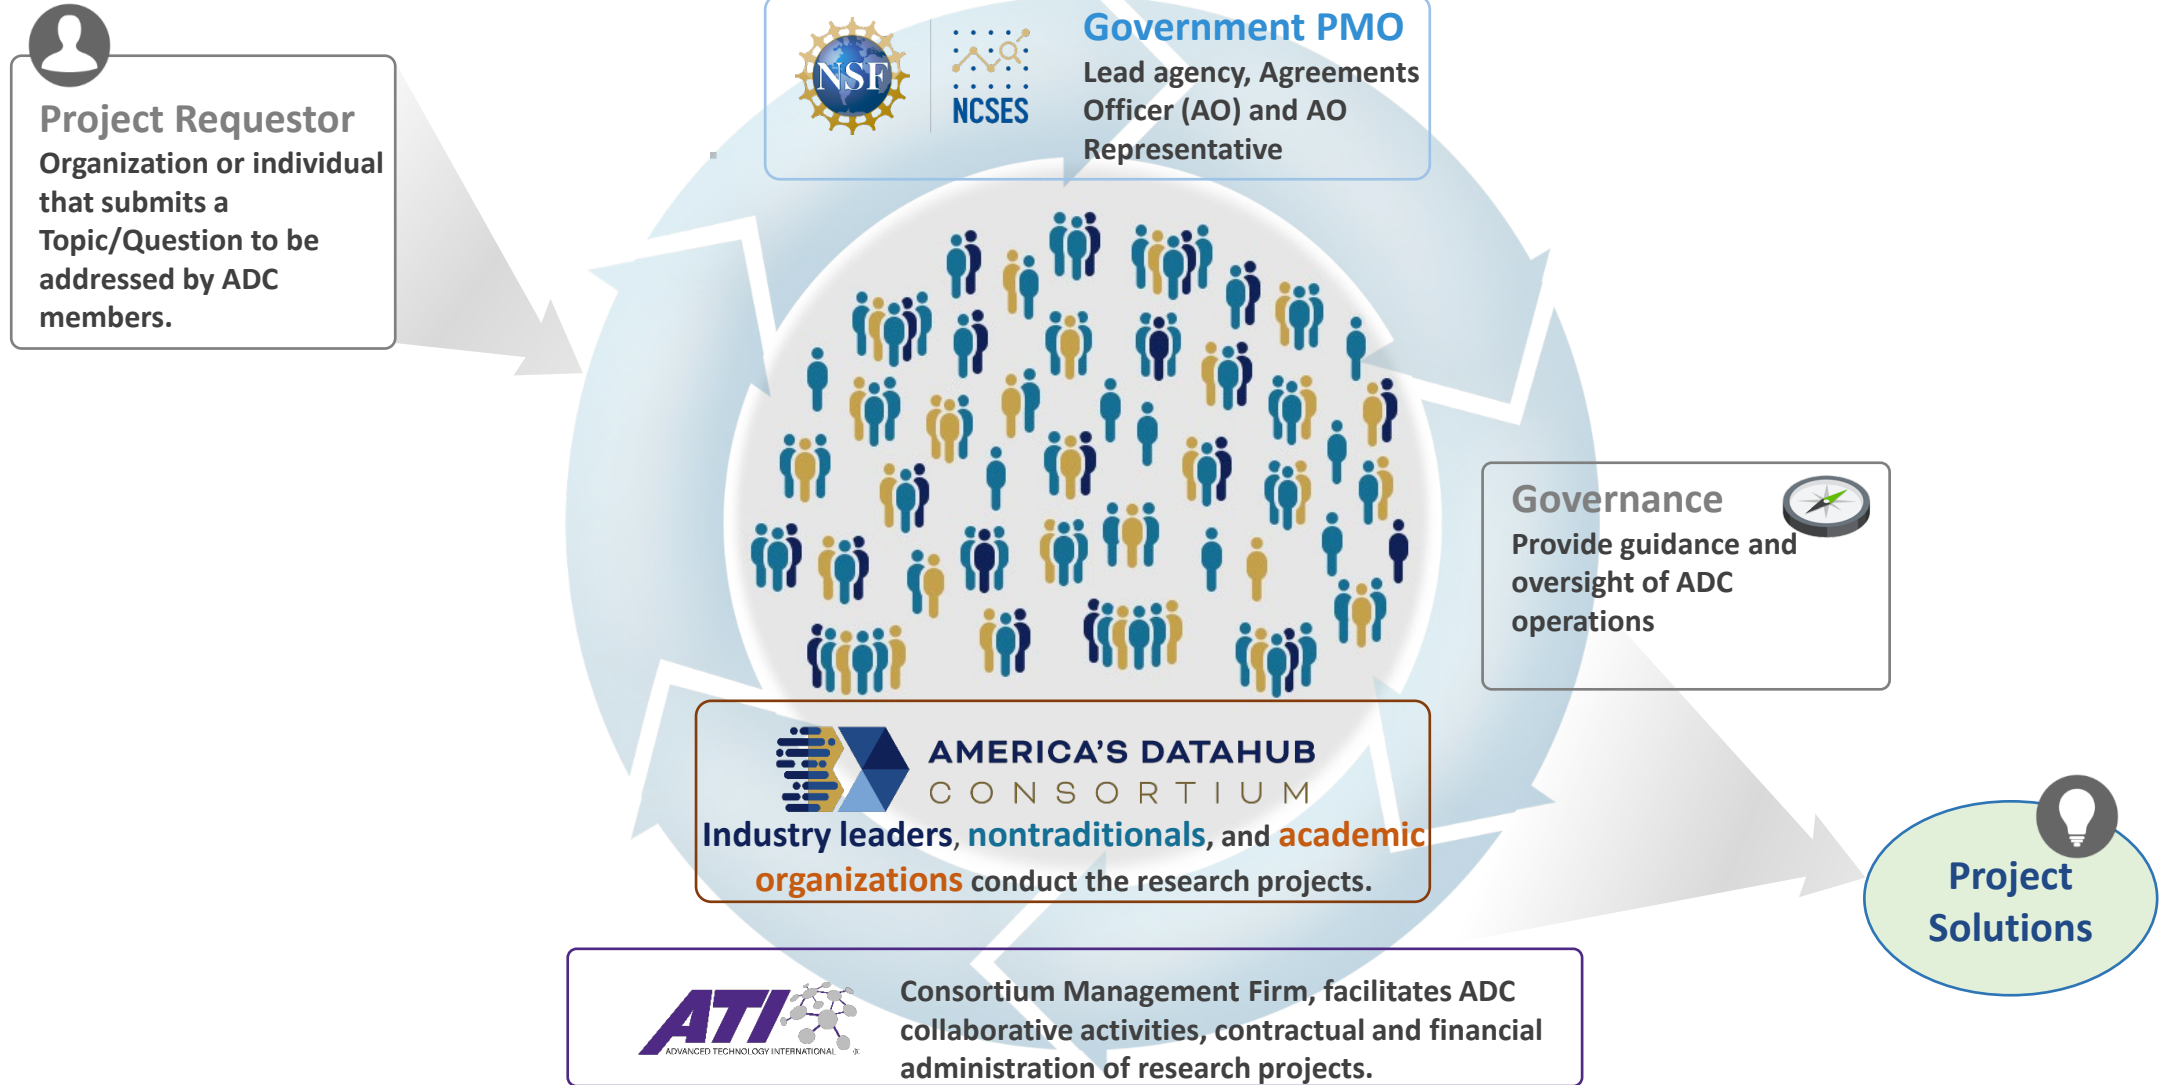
Project Requestor
Organization or individual that submits a Topic/Question to be addressed by ADC members.

NSF

NCSES

Government PMO
Lead agency, Agreements Officer (AO) and AO Representative

Governance
Provide guidance and oversight of ADC operations

AMERICA'S DATAHUB
CONSORTIUM
Industry leaders, nontraditionals, and academic organizations conduct the research projects.

Project Solutions

ATI
ADVANCED TECHNOLOGY INTERNATIONAL

Consortium Management Firm, facilitates ADC collaborative activities, contractual and financial administration of research projects.